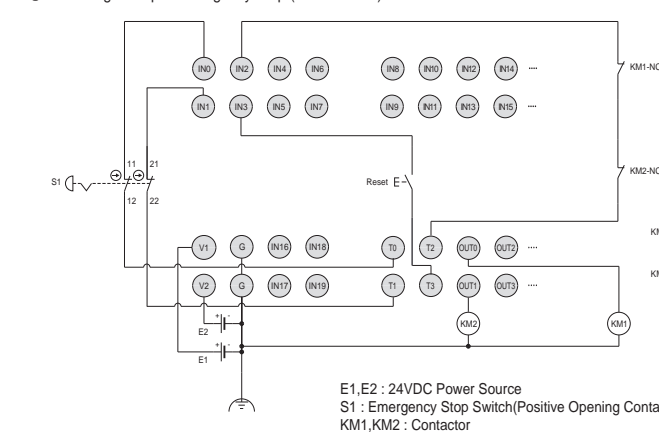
IN0 IN2 IN4 IN6 IN8 IN10 IN12 IN14 ····
KM1-NC
IN1 IN3 IN5 IN7 IN9 IN11 IN13 IN15 ····
11 21
S1
12 22
Reset E
KM2-NC
V1 G IN16 IN18 T0 T2 OUT0 OUT2 ···
V2 G IN17 IN19 T1 T3 OUT1 OUT3 ···
+ -
E2
+ -
E1
KM2 KM1
E1,E2 : 24VDC Power Source
S1 : Emergency Stop Switch(Positive Opening Conta
KM1,KM2 : Contactor